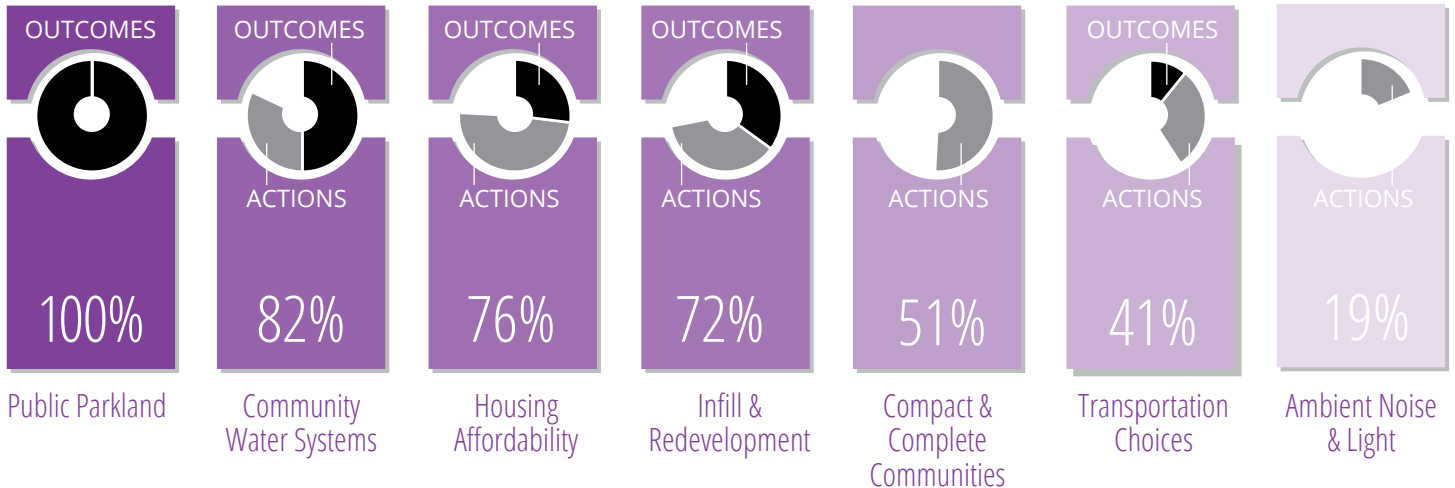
OUTCOMES

100%

Public Parkland

OUTCOMES

ACTIONS

82%

Community Water Systems

OUTCOMES

ACTIONS

76%

Housing Affordability

OUTCOMES

ACTIONS

72%

Infill & Redevelopment

ACTIONS

51%

Compact & Complete Communities

OUTCOMES

ACTIONS

41%

Transportation Choices

ACTIONS

19%

Ambient Noise & Light